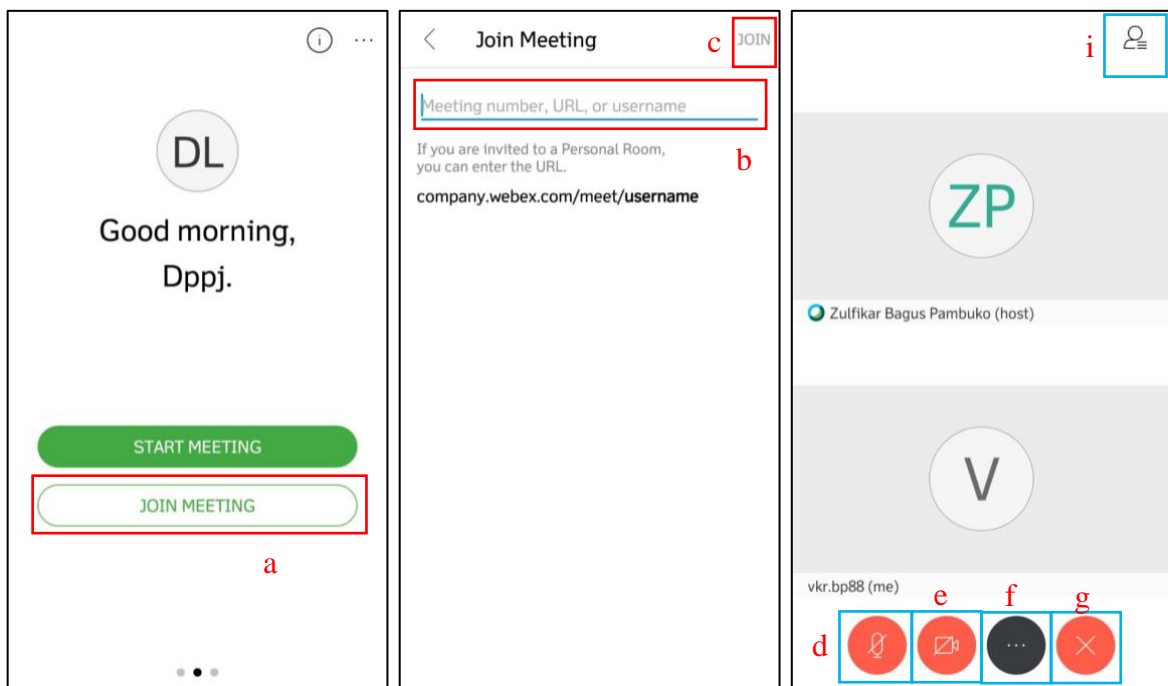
DL

Good morning, Dppj.

START MEETING

JOIN MEETING

a

Join Meeting

c JOIN

Meeting number, URL, or username

If you are invited to a Personal Room, you can enter the URL.

b

company.webex.com/meet/**username**

i

ZP

Zulfikar Bagus Pambuko (host)

V

vkr.bp88 (me)

e f g

d